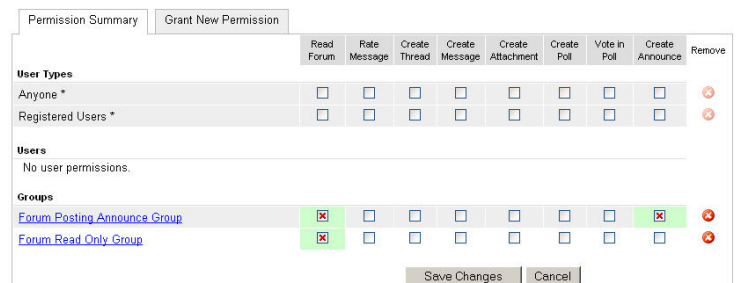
Permission Summary | Grant New Permission

| | Read Forum | Rate Message | Create Thread | Create Message | Create Attachment | Create Poll | Vote in Poll | Create Announce | Remove |
|---|---|---|---|---|---|---|---|---|---|
| **User Types** | | | | | | | | | |
| Anyone * | ☐ | ☐ | ☐ | ☐ | ☐ | ☐ | ☐ | ☐ | |
| Registered Users * | ☐ | ☐ | ☐ | ☐ | ☐ | ☐ | ☐ | ☐ | |
| **Users** | | | | | | | | | |
| No user permissions. | | | | | | | | | |
| **Groups** | | | | | | | | | |
| Forum Posting Announce Group | ☒ | ☐ | ☐ | ☐ | ☐ | ☐ | ☐ | ☒ | |
| Forum Read Only Group | ☒ | ☐ | ☐ | ☐ | ☐ | ☐ | ☐ | ☐ | |

Save Changes | Cancel